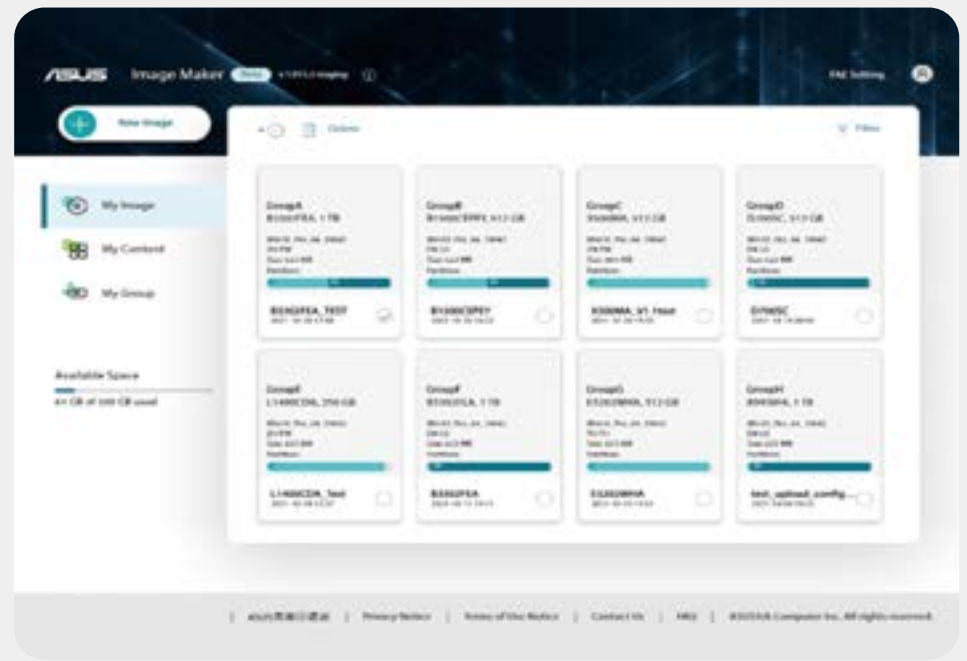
/ISUS Image Maker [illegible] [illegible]

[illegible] Setting

New Image

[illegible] Delete

Filter

My Image

My Content

My Group

Available Space

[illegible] GB of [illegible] GB used

GroupA
B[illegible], 1 TB
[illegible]

B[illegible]_TEST
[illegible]

GroupB
B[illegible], 512 GB
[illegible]

B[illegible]
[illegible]

GroupC
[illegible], 512 GB
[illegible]

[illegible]_V1_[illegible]
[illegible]

GroupD
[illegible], 512 GB
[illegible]

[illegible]
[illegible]

GroupE
L1400CDA, 256 GB
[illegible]

L1400CDA_Test
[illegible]

GroupF
B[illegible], 1 TB
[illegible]

B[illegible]
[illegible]

GroupG
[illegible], 512 GB
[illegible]

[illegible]
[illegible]

GroupH
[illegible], 1 TB
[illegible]

test_upload_config...
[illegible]

| ASUS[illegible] | Privacy Notice | Terms of Use Notice | Contact Us | FAQ | ©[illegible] ASUSTeK Computer Inc. All rights reserved.